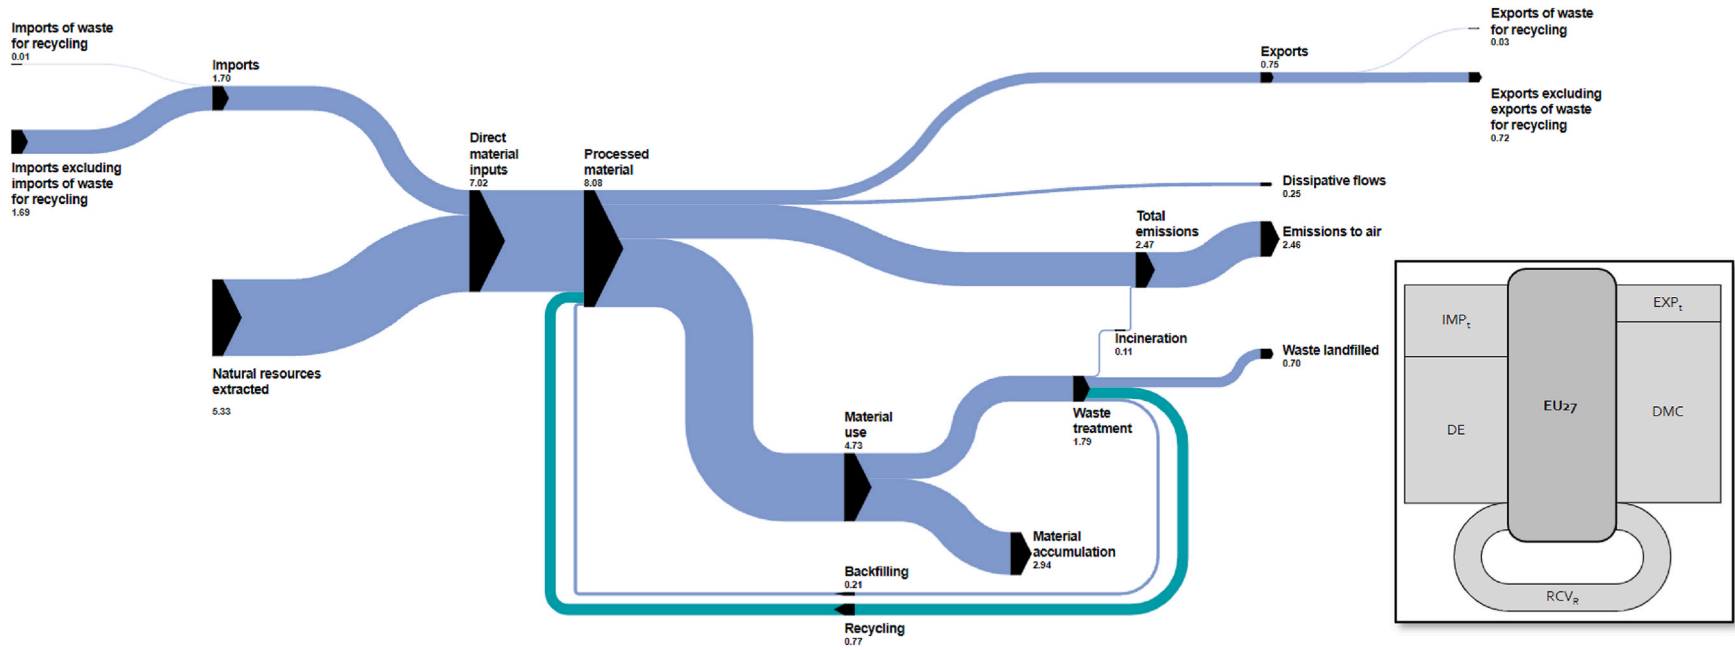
Imports of waste for recycling
0.01

Imports
1.70

Imports excluding imports of waste for recycling
1.69

Natural resources extracted
5.33

Direct material inputs
7.02

Processed material
8.08

Exports
0.75

Exports of waste for recycling
0.03

Exports excluding exports of waste for recycling
0.72

Dissipative flows
0.25

Total emissions
2.47

Emissions to air
2.46

Incineration
0.11

Waste landfilled
0.70

Waste treatment
1.79

Material use
4.73

Material accumulation
2.94

Backfilling
0.21

Recycling
0.77

$IMP_t$

$EXP_t$

EU27

DE

DMC

$RCV_R$